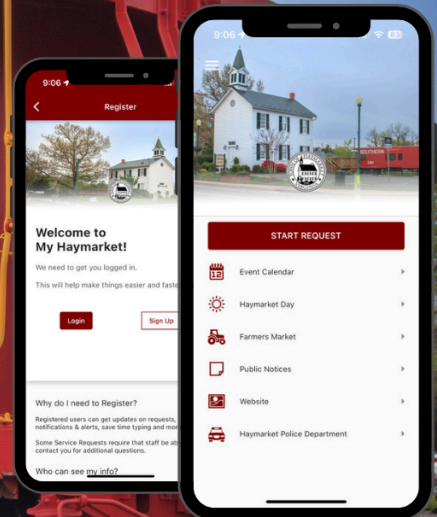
9:06

Register

Welcome to My Haymarket!

We need to get you logged in.

This will help make things easier and faste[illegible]

Login

Sign Up

Why do I need to Register?

Registered users can get updates on requests, notifications & alerts, save time typing and mor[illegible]

Some Service Requests require that staff be ab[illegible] contact you for additional questions.

Who can see my info?

9:06

START REQUEST

Event Calendar

Haymarket Day

Farmers Market

Public Notices

Website

Haymarket Police Department